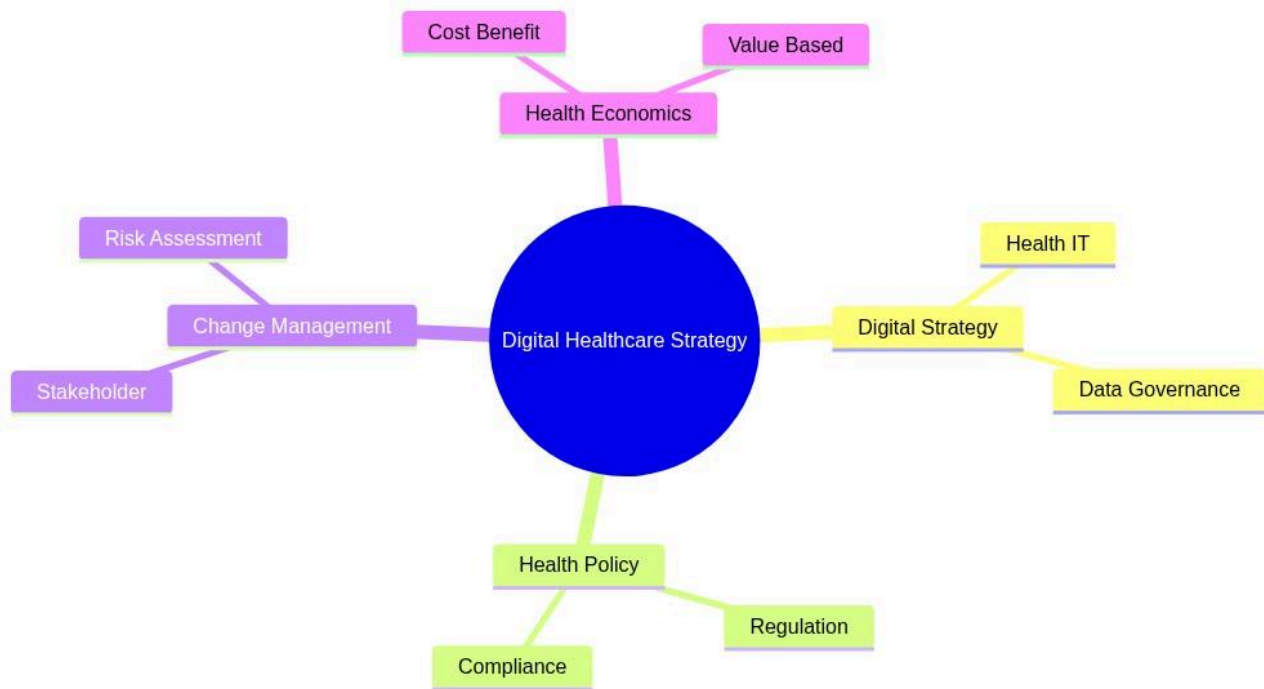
Cost Benefit

Value Based

Health Economics

Risk Assessment

Change Management

Stakeholder

Digital Healthcare Strategy

Health IT

Digital Strategy

Data Governance

Health Policy

Regulation

Compliance